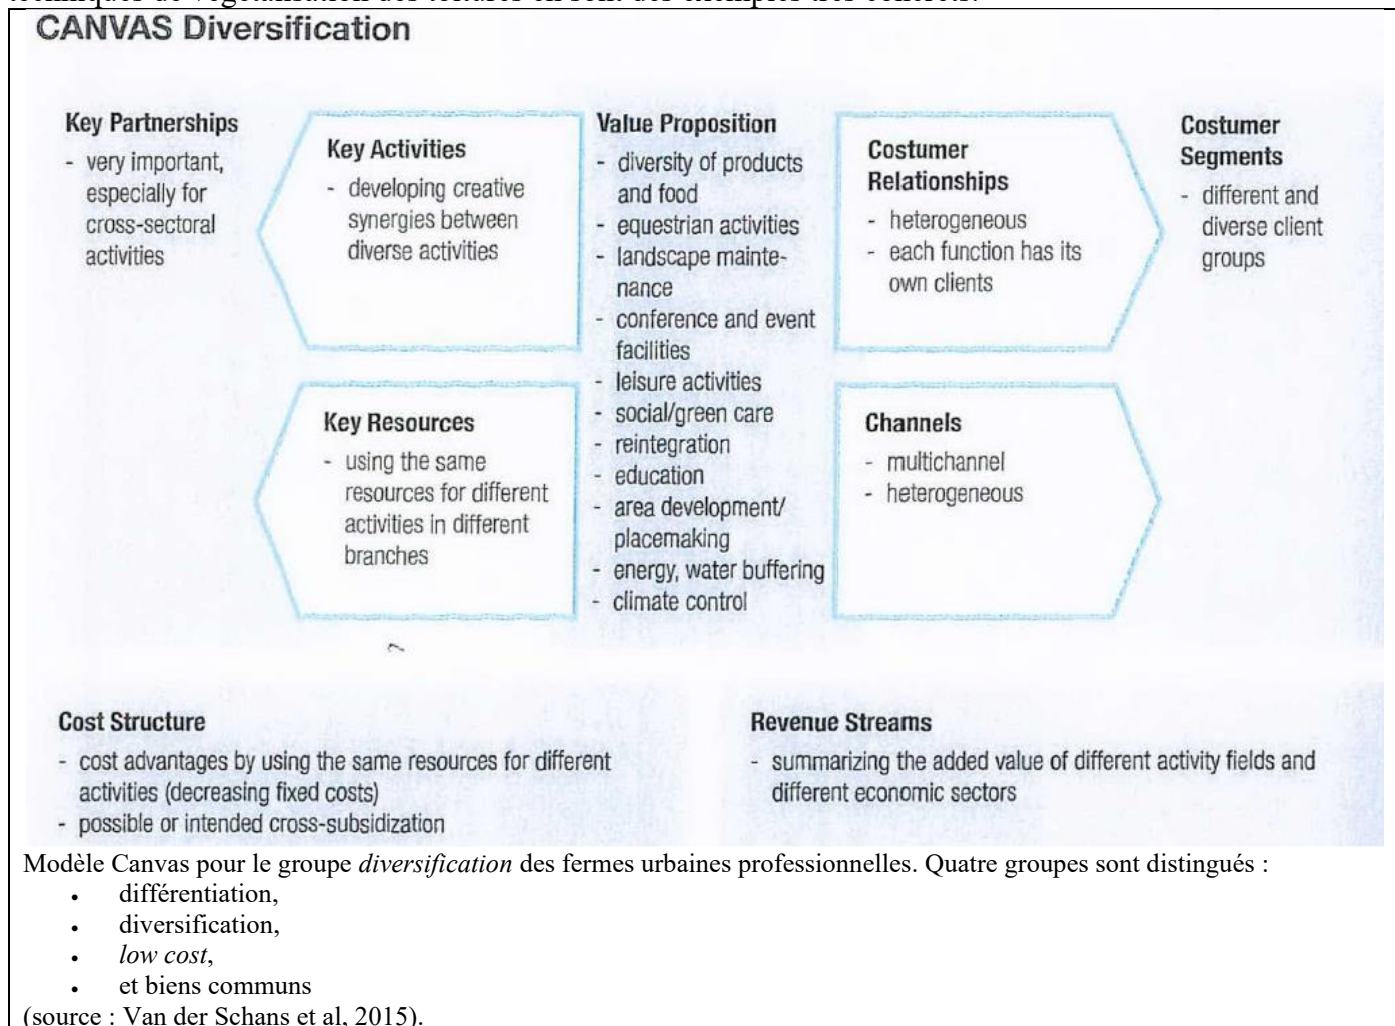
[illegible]

CANVAS Diversification

Key Partnerships
- very important, especially for cross-sectoral activities

Key Activities
- developing creative synergies between diverse activities

Value Proposition
- diversity of products and food
- equestrian activities
- landscape maintenance
- conference and event facilities
- leisure activities
- social/green care
- reintegration
- education
- area development/ placemaking
- energy, water buffering
- climate control

Costumer Relationships
- heterogeneous
- each function has its own clients

Costumer Segments
- different and diverse client groups

Key Resources
- using the same resources for different activities in different branches

Channels
- multichannel
- heterogeneous

Cost Structure
- cost advantages by using the same resources for different activities (decreasing fixed costs)
- possible or intended cross-subsidization

Revenue Streams
- summarizing the added value of different activity fields and different economic sectors

Modèle Canvas pour le groupe *diversification* des fermes urbaines professionnelles. Quatre groupes sont distingués :
- différentiation,
- diversification,
- *low cost*,
- et biens communs

(source : Van der Schans et al, 2015).